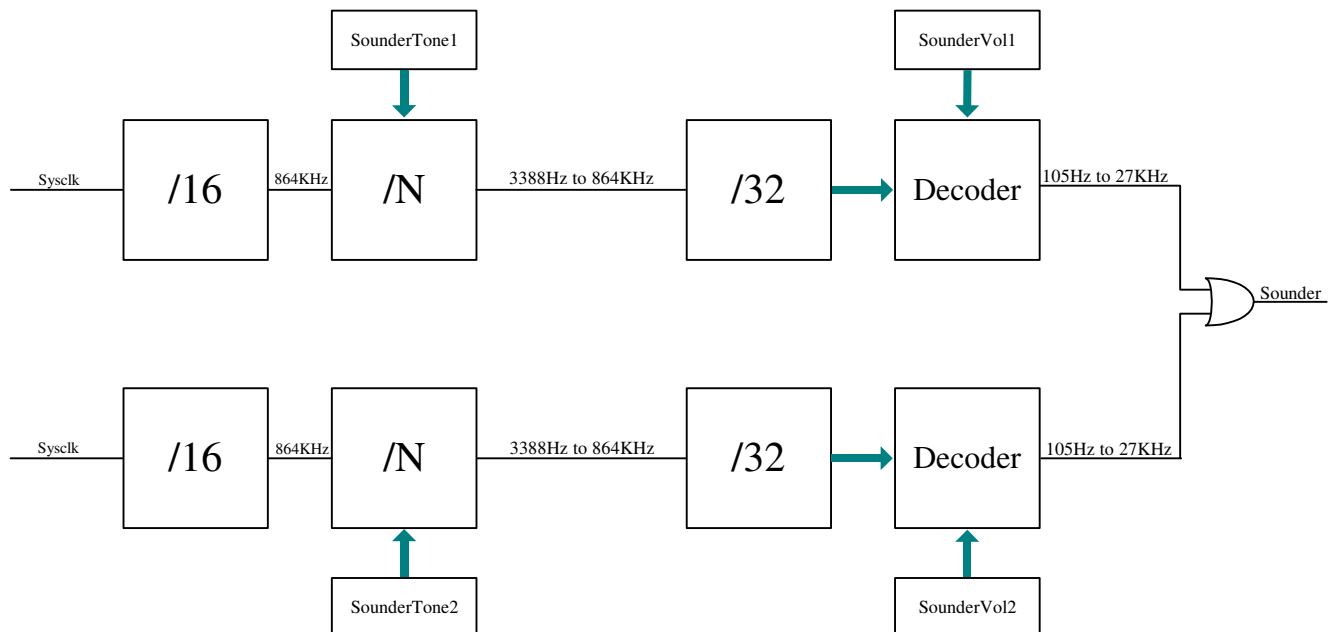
SounderTone1

SounderVol1

Sysclk

/16

864KHz

/N

3388Hz to 864KHz

/32

Decoder

105Hz to 27KHz

Sounder

Sysclk

/16

864KHz

/N

3388Hz to 864KHz

/32

Decoder

105Hz to 27KHz

SounderTone2

SounderVol2